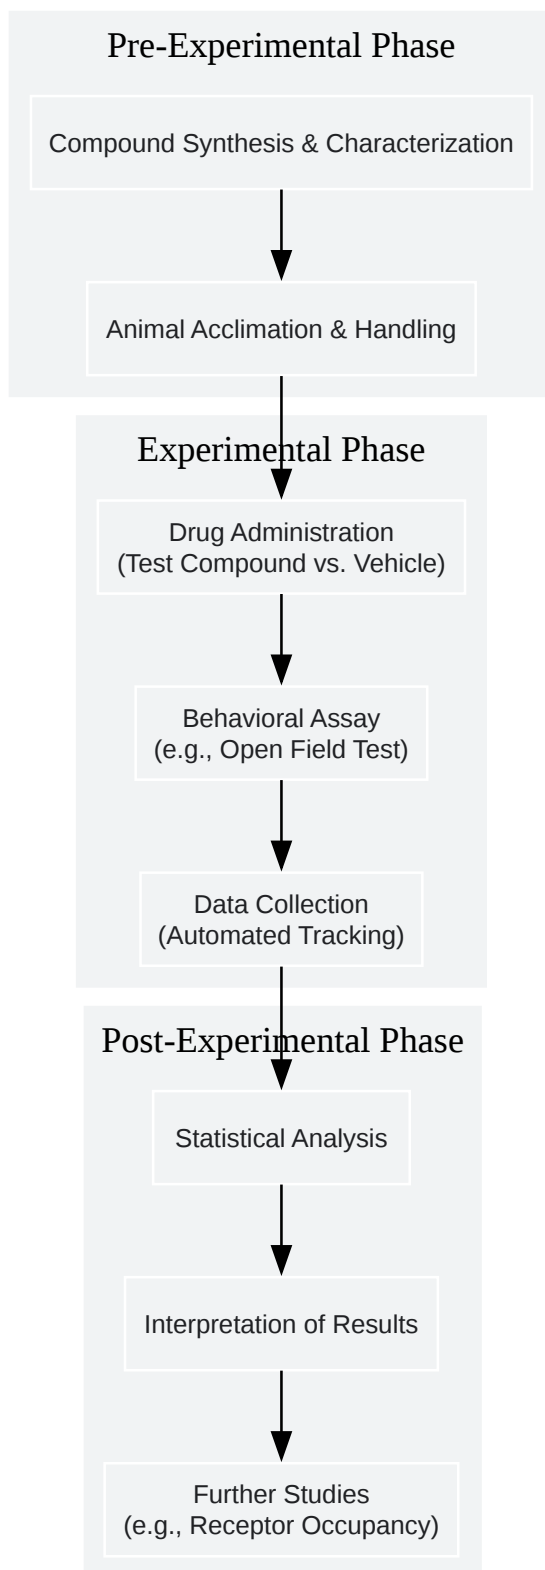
Pre-Experimental Phase

Compound Synthesis & Characterization

Animal Acclimation & Handling

Experimental Phase

Drug Administration
(Test Compound vs. Vehicle)

Behavioral Assay
(e.g., Open Field Test)

Data Collection
(Automated Tracking)

Post-Experimental Phase

Statistical Analysis

Interpretation of Results

Further Studies
(e.g., Receptor Occupancy)